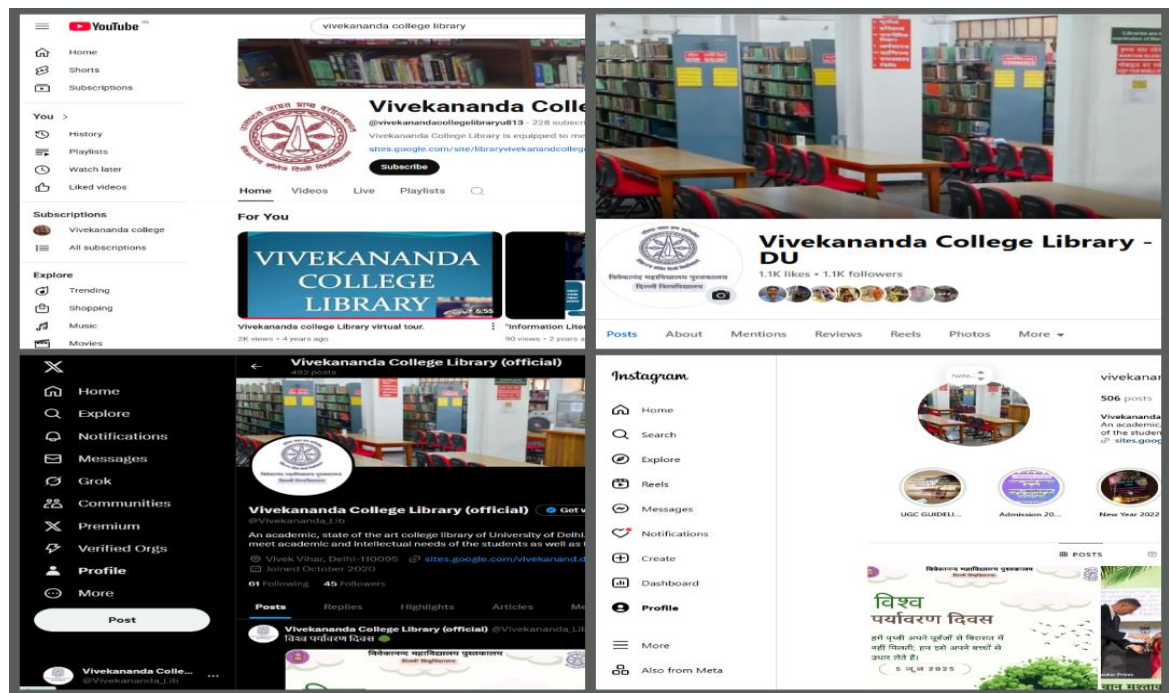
YouTube IN

vivekananda college library

Home
Shorts
Subscriptions

You >
History
Playlists
Watch later
Liked videos

Subscriptions
Vivekananda college
All subscriptions

Explore
Trending
Shopping
Music
Movies

Vivekananda Colle
@vivekanandacollegelibraryu113 · 228 subscr
Vivekananda College Library is equipped to me
sites.google.com/site/libraryvivekanandcolleg
Subscribe

Home Videos Live Playlists

For You

VIVEKANANDA COLLEGE LIBRARY
5:55
Vivekananda college Library virtual tour.
2K views · 4 years ago

"Information Liter
90 views · 2 years a

Vivekananda College Library - DU
1.1K likes • 1.1K followers

Posts About Mentions Reviews Reels Photos More

Home
Explore
Notifications
Messages
Grok
Communities
Premium
Verified Orgs
Profile
More
Post

Vivekananda Colle...
@Vivekananda_Lib

Vivekananda College Library (official)
492 posts

Vivekananda College Library (official)
Get v
@Vivekananda_Lib
An academic, state of the art college library of University of Delhi, meet academic and intellectual needs of the students as well as t
Vivek Vihar, Delhi-110095 sites.google.com/vivekanand.d
Joined October 2020
61 Following 45 Followers

Posts Replies Highlights Articles M

Vivekananda College Library (official) @Vivekananda_Lib
विश्व पर्यावरण दिवस

विवेकानंद महाविद्यालय पुस्तकालय

Instagram
Home
Search
Explore
Reels
Messages
Notifications
Create
Dashboard
Profile
More
Also from Meta

vivekanar
506 posts
Vivekananda
An academic
of the studen
sites.goog

UGC GUIDELI... Admission 20... New Year 2022

POSTS

विवेकानंद महाविद्यालय पुस्तकालय
विश्व पर्यावरण दिवस
हमें पृथ्वी अपने पूर्वजों से विरासत में नहीं मिलती, हम इसे अपने बच्चों से उधार लेते हैं।
5 जून 2025